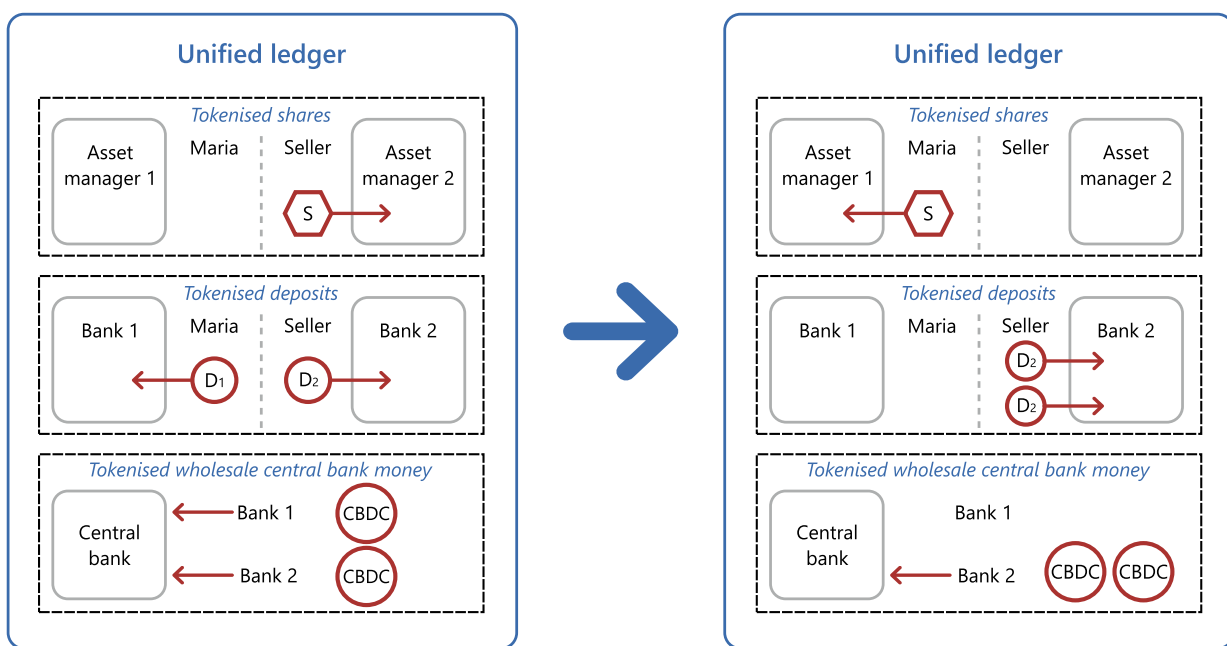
Unified ledger

Tokenised shares

Asset manager 1

Maria

Seller

Asset manager 2

S

Tokenised deposits

Bank 1

Maria

Seller

Bank 2

$D_1$

$D_2$

Tokenised wholesale central bank money

Central bank

Bank 1

CBDC

Bank 2

CBDC

Unified ledger

Tokenised shares

Asset manager 1

Maria

Seller

Asset manager 2

S

Tokenised deposits

Bank 1

Maria

Seller

Bank 2

$D_2$

$D_2$

Tokenised wholesale central bank money

Central bank

Bank 1

Bank 2

CBDC

CBDC